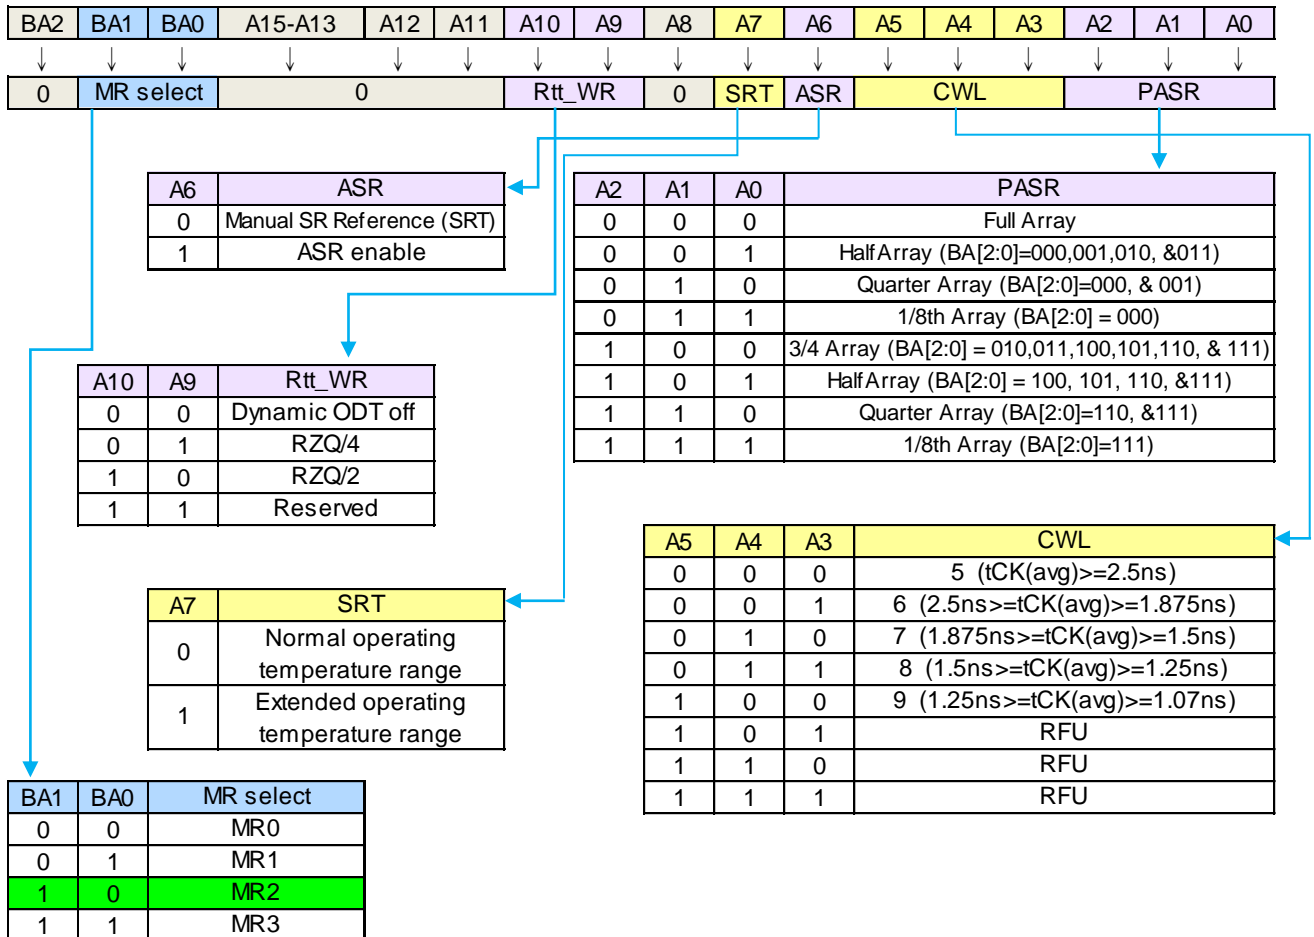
| BA2 | BA1 | BA0 | A15-A13 | A12 | A11 | A10 | A9 | A8 | A7 | A6 | A5 | A4 | A3 | A2 | A1 | A0 |
|---|---|---|---|---|---|---|---|---|---|---|---|---|---|---|---|---|
| 0 | MR select | | 0 | | | Rtt_WR | | 0 | SRT | ASR | CWL | | | PASR | | |

| A6 | ASR |
|---|---|
| 0 | Manual SR Reference (SRT) |
| 1 | ASR enable |

| A2 | A1 | A0 | PASR |
|---|---|---|---|
| 0 | 0 | 0 | Full Array |
| 0 | 0 | 1 | HalfArray (BA[2:0]=000,001,010, &011) |
| 0 | 1 | 0 | Quarter Array (BA[2:0]=000, & 001) |
| 0 | 1 | 1 | 1/8th Array (BA[2:0] = 000) |
| 1 | 0 | 0 | 3/4 Array (BA[2:0] = 010,011,100,101,110, & 111) |
| 1 | 0 | 1 | HalfArray (BA[2:0] = 100, 101, 110, &111) |
| 1 | 1 | 0 | Quarter Array (BA[2:0]=110, &111) |
| 1 | 1 | 1 | 1/8th Array (BA[2:0]=111) |

| A10 | A9 | Rtt_WR |
|---|---|---|
| 0 | 0 | Dynamic ODT off |
| 0 | 1 | RZQ/4 |
| 1 | 0 | RZQ/2 |
| 1 | 1 | Reserved |

| A5 | A4 | A3 | CWL |
|---|---|---|---|
| 0 | 0 | 0 | 5 (tCK(avg)>=2.5ns) |
| 0 | 0 | 1 | 6 (2.5ns>=tCK(avg)>=1.875ns) |
| 0 | 1 | 0 | 7 (1.875ns>=tCK(avg)>=1.5ns) |
| 0 | 1 | 1 | 8 (1.5ns>=tCK(avg)>=1.25ns) |
| 1 | 0 | 0 | 9 (1.25ns>=tCK(avg)>=1.07ns) |
| 1 | 0 | 1 | RFU |
| 1 | 1 | 0 | RFU |
| 1 | 1 | 1 | RFU |

| A7 | SRT |
|---|---|
| 0 | Normal operating temperature range |
| 1 | Extended operating temperature range |

| BA1 | BA0 | MR select |
|---|---|---|
| 0 | 0 | MR0 |
| 0 | 1 | MR1 |
| 1 | 0 | MR2 |
| 1 | 1 | MR3 |